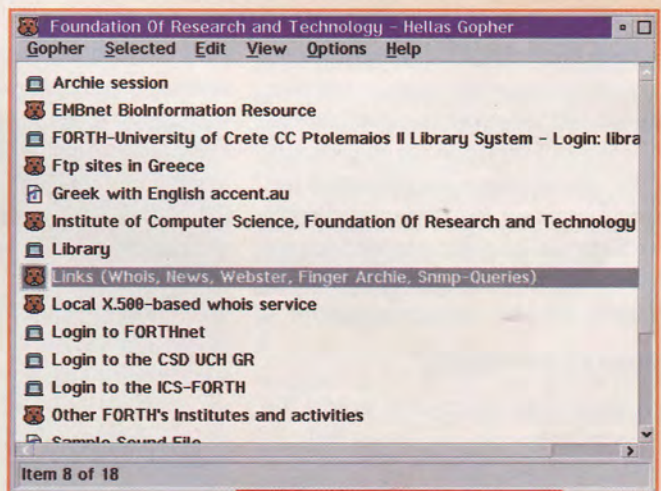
Foundation Of Research and Technology - Hellas Gopher

Gopher Selected Edit View Options Help

Archie session
EMBnet BioInformation Resource
FORTH-University of Crete CC Ptolemaios II Library System - Login: libra
Ftp sites in Greece
Greek with English accent.au
Institute of Computer Science, Foundation Of Research and Technology
Library
Links (Whois, News, Webster, Finger Archie, Snmp-Queries)
Local X.500-based whois service
Login to FORTHnet
Login to the CSD UCH GR
Login to the ICS-FORTH
Other FORTH's Institutes and activities
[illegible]

Item 8 of 18